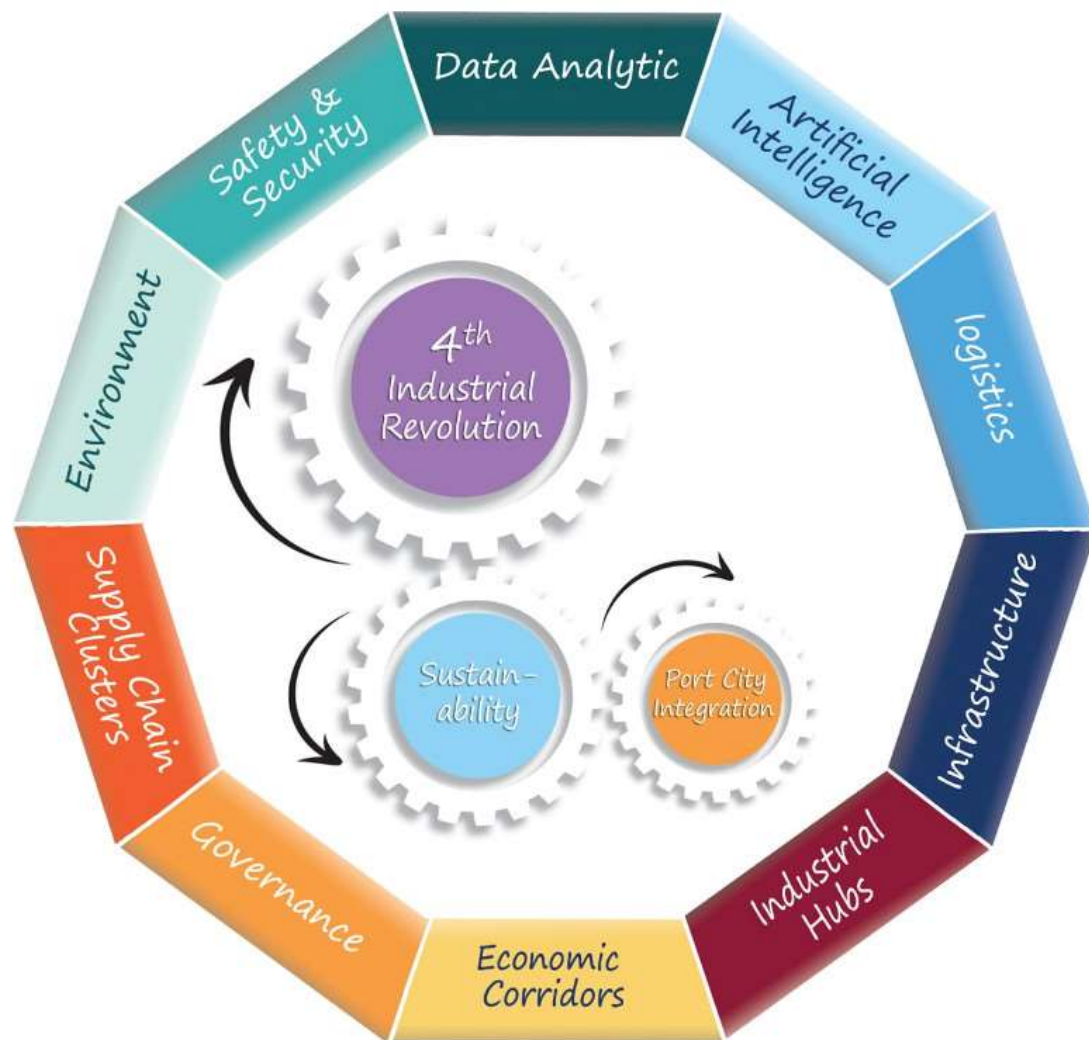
Data Analytic

Artificial Intelligence

logistics

Infrastructure

Industrial Hubs

Economic Corridors

Governance

Supply Chain Clusters

Environment

Safety & Security

$4^{th}$ Industrial Revolution

Sustain-ability

Port City Integration